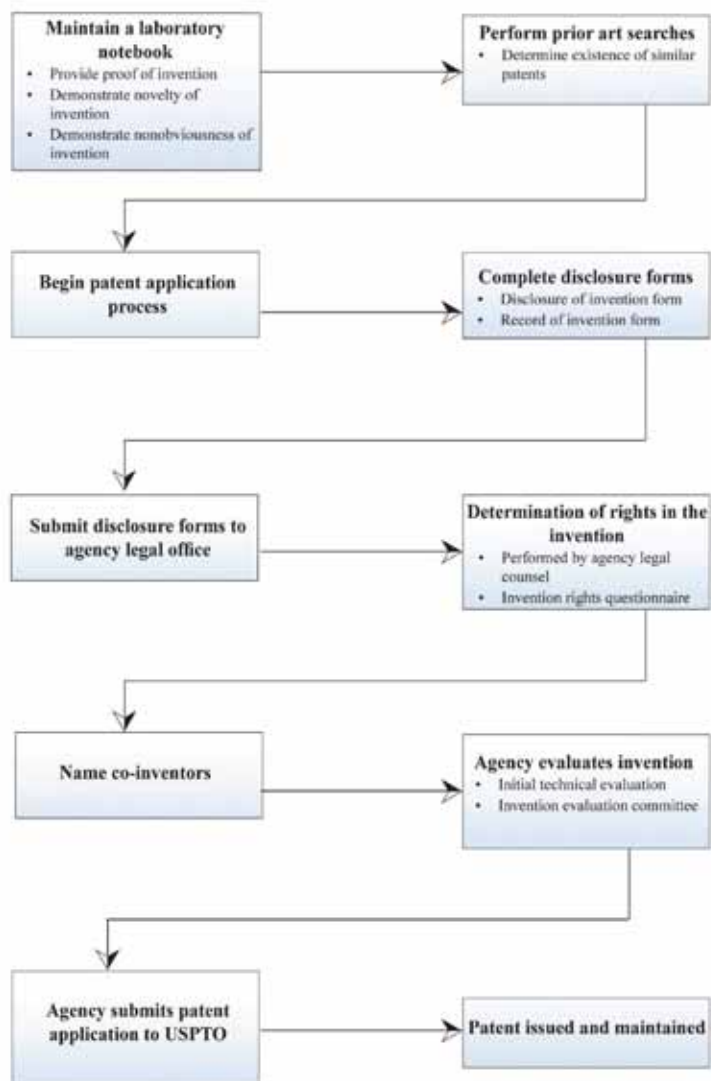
Maintain a laboratory notebook

- Provide proof of invention
- Demonstrate novelty of invention
- Demonstrate nonobviousness of invention

Perform prior art searches

- Determine existence of similar patents

Begin patent application process

Complete disclosure forms

- Disclosure of invention form
- Record of invention form

Submit disclosure forms to agency legal office

Determination of rights in the invention

- Performed by agency legal counsel
- Invention rights questionnaire

Name co-inventors

Agency evaluates invention

- Initial technical evaluation
- Invention evaluation committee

Agency submits patent application to USPTO

Patent issued and maintained